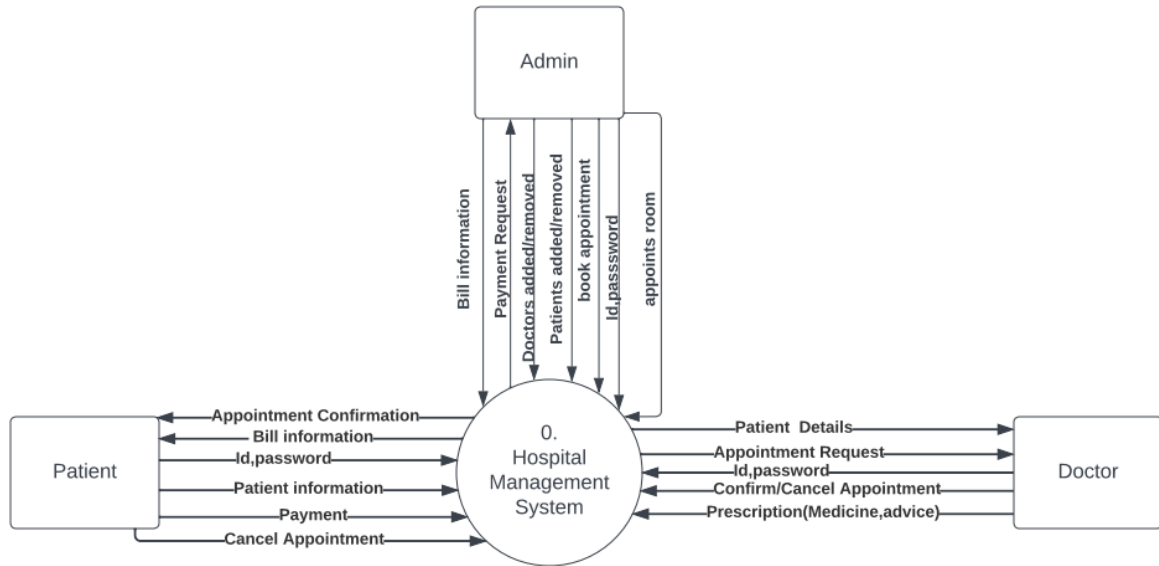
Admin

Bill information

Payment Request

Doctors added/removed

Patients added/removed

book appointment

Id,password

appoints room

Patient

Appointment Confirmation

Bill information

Id,password

Patient information

Payment

Cancel Appointment

0.
Hospital
Management
System

Patient Details

Appointment Request

Id,password

Confirm/Cancel Appointment

Prescription(Medicine,advice)

Doctor